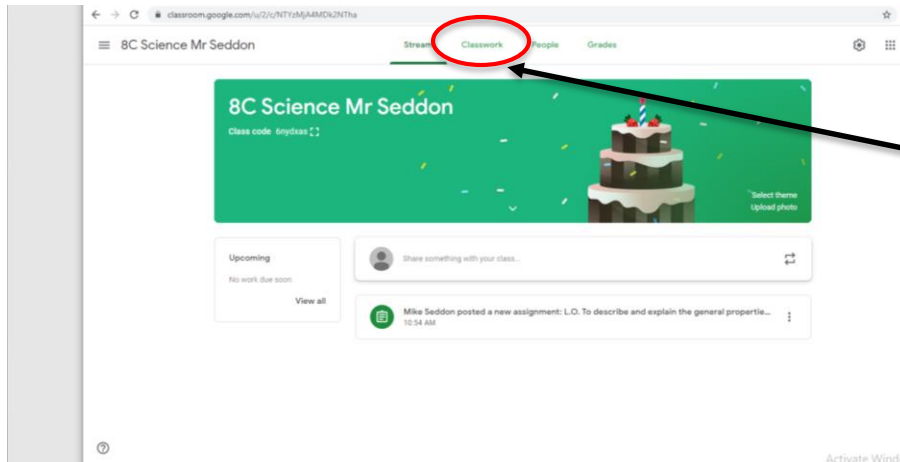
classroom.google.com/u/2/c/NTYzMjA4MDk2NTha

8C Science Mr Seddon

Stream Classwork People Grades

8C Science Mr Seddon

Class code 6nydxas

Select theme
Upload photo

Upcoming

No work due soon

View all

Share something with your class...

Mike Seddon posted a new assignment: L.O. To describe and explain the general propertie...
10:54 AM

Activate Wind